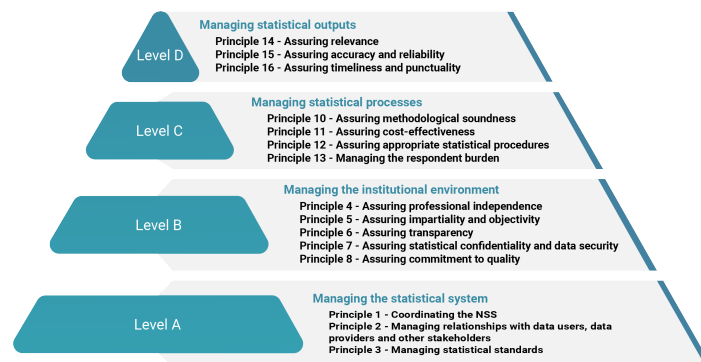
Level D

Managing statistical outputs
Principle 14 - Assuring relevance
Principle 15 - Assuring accuracy and reliability
Principle 16 - Assuring timeliness and punctuality

Level C

Managing statistical processes
Principle 10 - Assuring methodological soundness
Principle 11 - Assuring cost-effectiveness
Principle 12 - Assuring appropriate statistical procedures
Principle 13 - Managing the respondent burden

Level B

Managing the institutional environment
Principle 4 - Assuring professional independence
Principle 5 - Assuring impartiality and objectivity
Principle 6 - Assuring transparency
Principle 7 - Assuring statistical confidentiality and data security
Principle 8 - Assuring commitment to quality

Level A

Managing the statistical system
Principle 1 - Coordinating the NSS
Principle 2 - Managing relationships with data users, data providers and other stakeholders
Principle 3 - Managing statistical standards